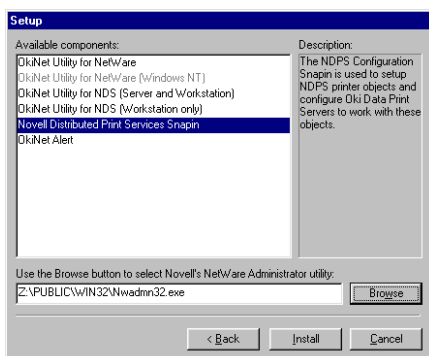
Setup

Available components:

OkiNet Utility for NetWare
OkiNet Utility for NetWare (Windows NT)
OkiNet Utility for NDS (Server and Workstation)
OkiNet Utility for NDS (Workstation only)
Novell Distributed Print Services Snapin
OkiNet Alert

Description:
The NDPS Configuration Snapin is used to setup NDPS printer objects and configure Oki Data Print Servers to work with these objects.

Use the Browse button to select Novell's NetWare Administrator utility:

Z:\PUBLIC\WIN32\Nwadmn32.exe

Browse

< Back

Install

Cancel